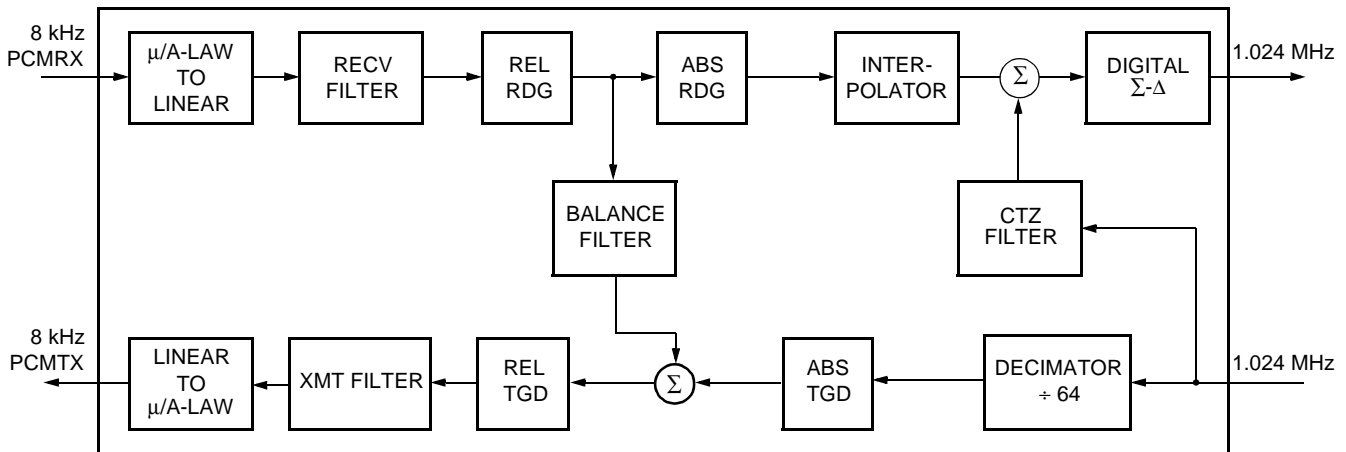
8 kHz PCMRX

$\mu$/A-LAW TO LINEAR

RECV FILTER

REL RDG

ABS RDG

INTER-POLATOR

$\Sigma$

DIGITAL $\Sigma$-$\Delta$

1.024 MHz

BALANCE FILTER

CTZ FILTER

8 kHz PCMTX

LINEAR TO $\mu$/A-LAW

XMT FILTER

REL TGD

$\Sigma$

ABS TGD

DECIMATOR ÷ 64

1.024 MHz